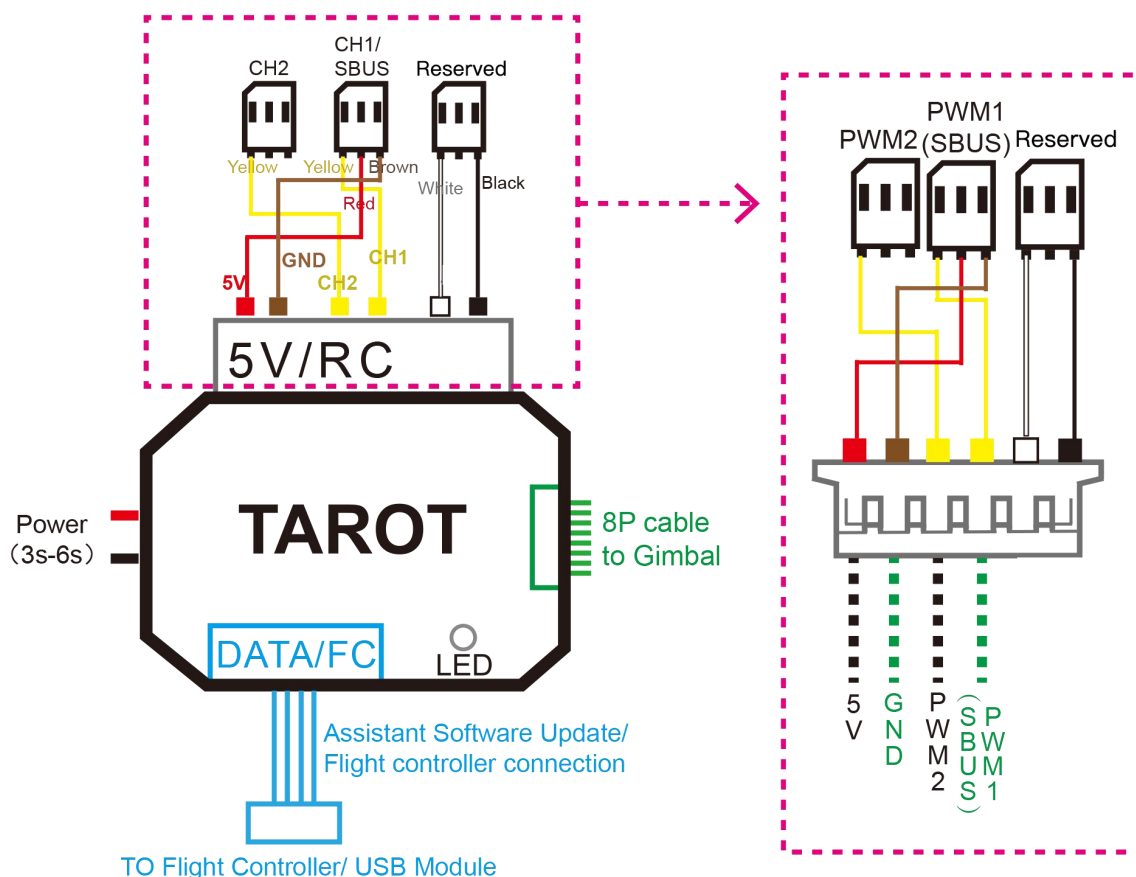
CH2

CH1/ SBUS

Reserved

Yellow

Yellow

Brown

White

Black

Red

5V

GND

CH2

CH1

5V/RC

PWM1 (SBUS)

PWM2

Reserved

Power (3s-6s)

TAROT

8P cable to Gimbal

DATA/FC

LED

Assistant Software Update/ Flight controller connection

TO Flight Controller/ USB Module

5V

GND

PWM2

PWM1 (SBUS)